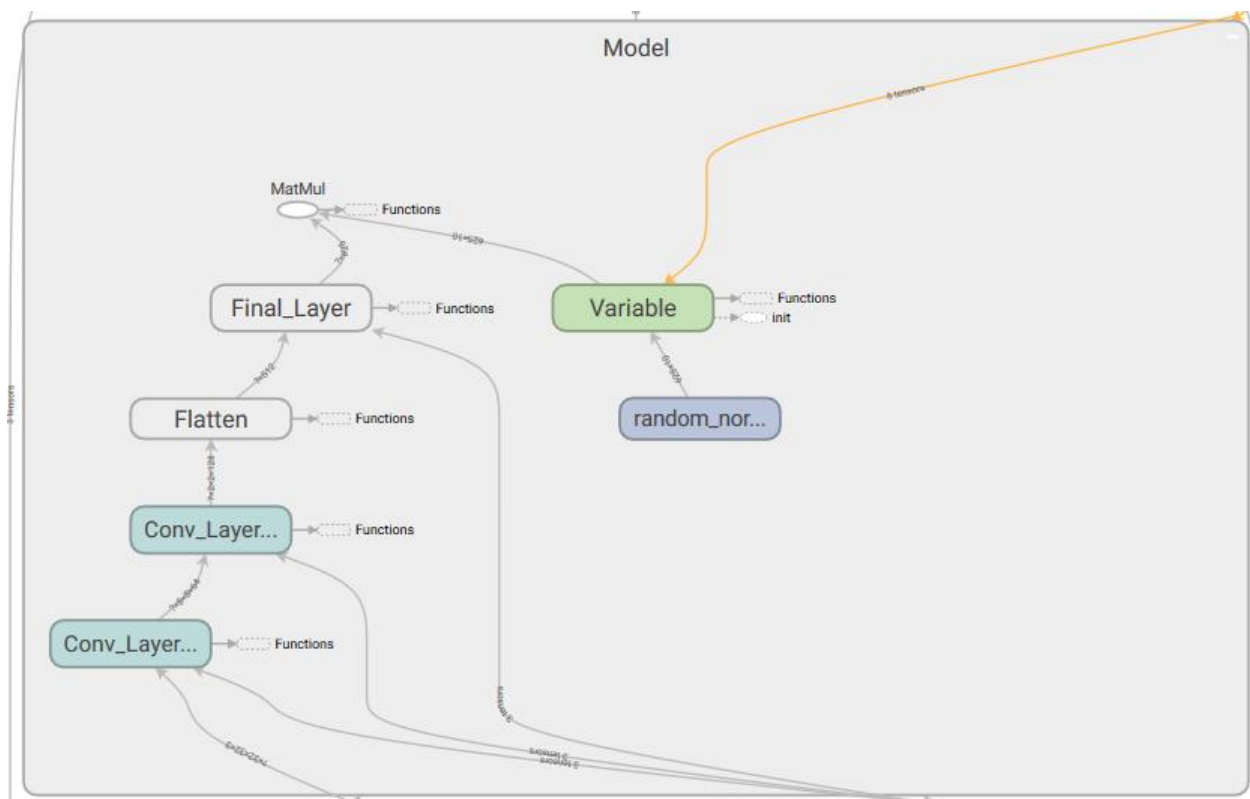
Model

8 tensors

MatMul

Functions

?×512

Final_Layer

Functions

Variable

Functions

init

?×512

Flatten

Functions

random_nor...

Conv_Layer...

Functions

Conv_Layer...

Functions

8 tensors

8 tensors

8 tensors

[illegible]